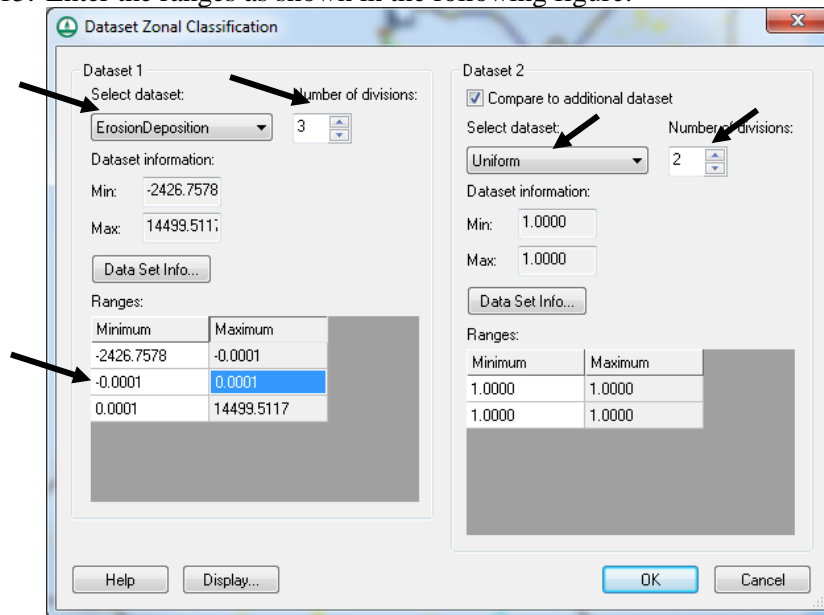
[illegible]. Enter the ranges as shown in the following figure.

Dataset Zonal Classification

Dataset 1
Select dataset:
ErosionDeposition
Number of divisions:
3
Dataset information:
Min: -2426.7578
Max: 14499.5117
Data Set Info...
Ranges:

| Minimum | Maximum |
|---|---|
| -2426.7578 | -0.0001 |
| -0.0001 | 0.0001 |
| 0.0001 | 14499.5117 |

Dataset 2
Compare to additional dataset
Select dataset:
Uniform
Number of divisions:
2
Dataset information:
Min: 1.0000
Max: 1.0000
Data Set Info...
Ranges:

| Minimum | Maximum |
|---|---|
| 1.0000 | 1.0000 |
| 1.0000 | 1.0000 |

Help
Display...
OK
Cancel